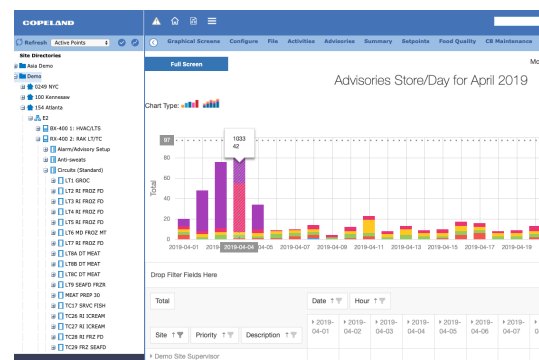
COPELAND

Refresh Active Points

Site Directories

Asia Demo

Demo

0249 NYC

100 Kennesaw

154 Atlanta

E2

RX-400 1: HVAC/LTS

RX-400 2: RAK LT/TC

Alarm/Advisory Setup

Anti-sweats

Circuits (Standard)

LT1 GROC

LT2 RI FROZ FD

LT3 RI FROZ FD

LT4 RI FROZ FD

LT5 RI FROZ FD

LT6 MD FROZ MT

LT7 DT MEAT

LT8A DT MEAT

LT8B DT MEAT

LT8C DT MEAT

LT9 SEAFD FRZR

MEAT PREP 30

TC17 SRVC FISH

TC26 RI ICREAM

TC27 RI ICREAM

TC28 RI FRZ FD

TC29 FRZ SEAFD

Graphical Screens Configure File Activities Advisories Summary Setpoints Food Quality CB Maintenance

Full Screen

Mo

Advisories Store/Day for April 2019

Chart Type:

87

1033

42

Total

2019-04-01 2019-04-04 2019-04-05 2019-04-07 2019-04-09 2019-04-11 2019-04-13 2019-04-15 2019-04-17 2019-04-19

Drop Filter Fields Here

Total

Date

Hour

Site

Priority

Description

2019-04-01

2019-04-02

2019-04-03

2019-04-04

2019-04-05

2019-04-06

2019-04-07

Demo Site Supervisor